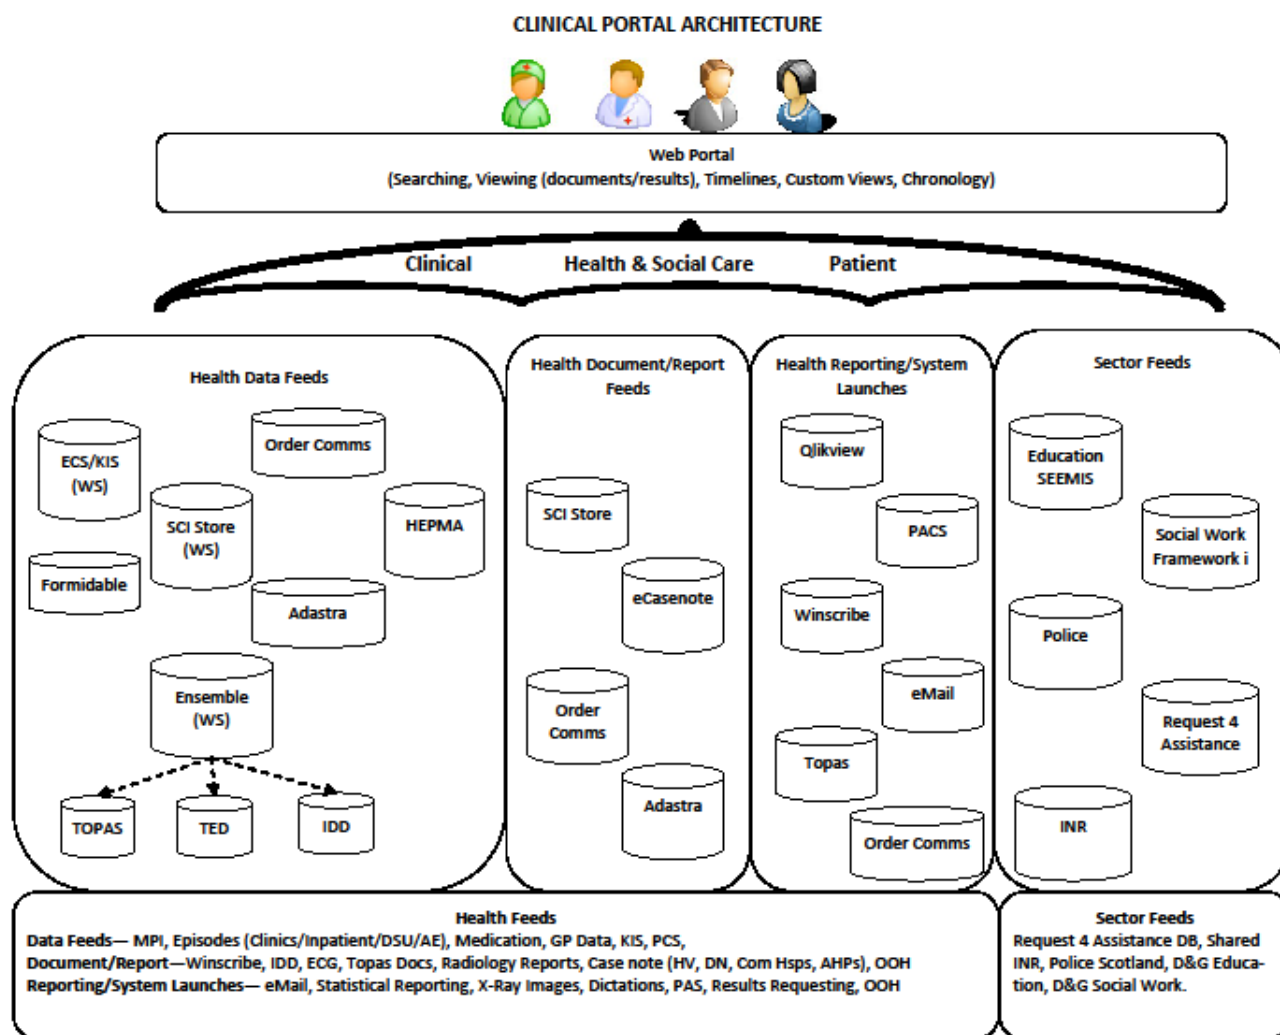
CLINICAL PORTAL ARCHITECTURE

Web Portal
(Searching, Viewing (documents/results), Timelines, Custom Views, Chronology)

Clinical
Health & Social Care
Patient

Health Data Feeds

ECS/KIS (WS)
Order Comms
SCI Store (WS)
HEPMA
Formidable
Adastra
Ensemble (WS)
TOPAS
TED
IDD

Health Document/Report Feeds

SCI Store
eCasenote
Order Comms
Adastra

Health Reporting/System Launches

Qlikview
PACS
Winscribe
eMail
Topas
Order Comms

Sector Feeds

Education SEEMIS
Social Work Framework i
Police
Request 4 Assistance
INR

Health Feeds
Data Feeds— MPI, Episodes (Clinics/Inpatient/DSU/AE), Medication, GP Data, KIS, PCS,
Document/Report—Winscribe, IDD, ECG, Topas Docs, Radiology Reports, Case note (HV, DN, Com Hsps, AHPs), OOH
Reporting/System Launches— eMail, Statistical Reporting, X-Ray Images, Dictations, PAS, Results Requesting, OOH

Sector Feeds
Request 4 Assistance DB, Shared INR, Police Scotland, D&G Education, D&G Social Work.